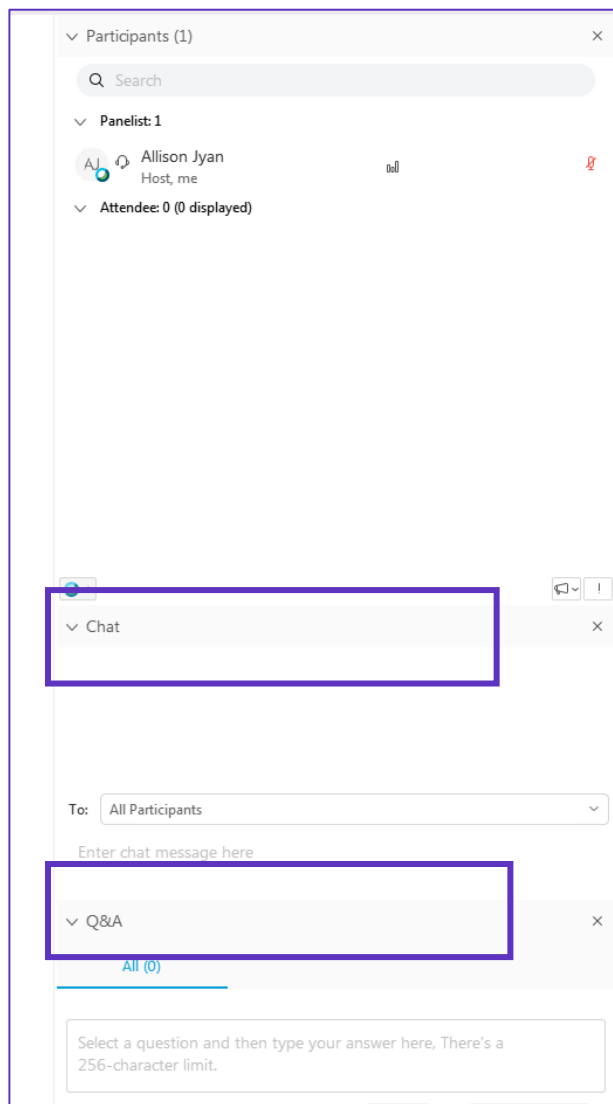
Participants (1)

×

Search

Panelist: 1

AJ

Allison Jyan

Host, me

Attendee: 0 (0 displayed)

!

Chat

×

To: All Participants

Enter chat message here

Q&A

×

All (0)

Select a question and then type your answer here. There's a 256-character limit.